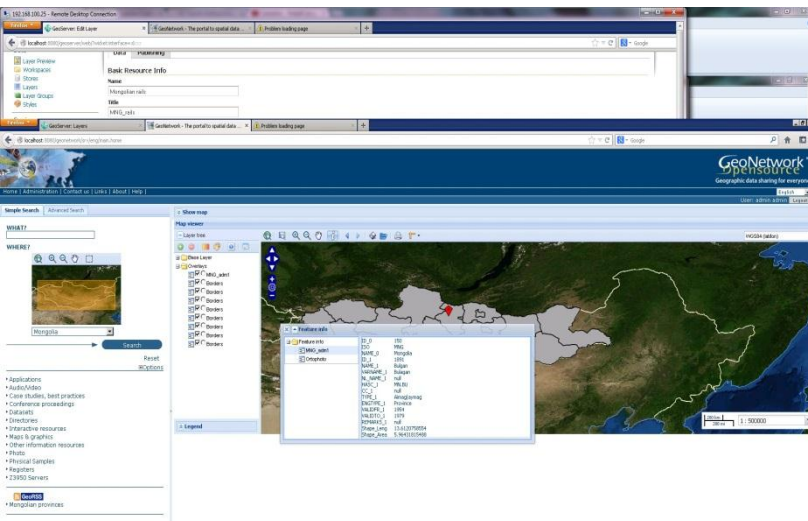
192.168.100.25 - Remote Desktop Connection

GeoServer: Edit Layer | GeoNetwork - The portal to spatial data ... | Problem loading page

localhost:8080/geoserver/web/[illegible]

Layer Preview
Workspaces
Stores
Layers
Layer Groups
Styles

Data | Publishing

Basic Resource Info

Name
Mongolian rails
Title
MNG_rails

GeoServer: Layers | GeoNetwork - The portal to spatial data ... | Problem loading page

localhost:8080/geonetwork/srv/eng/main.home

Google

GeoNetwork opensource
Geographic data sharing for everyone

Home | Administration | Contact us | Links | About | Help |

English
User: admin admin Logout

Simple Search | Advanced Search

WHAT?

WHERE?

Mongolia

Search

Reset
Options

Applications
Audio/Video
Case studies, best practices
Conference proceedings
Datasets
Directories
Interactive resources
Maps & graphics
Other information resources
Photo
Physical Samples
Registers
23950 Servers

GeoRSS
Mongolian provinces

Show map

Map viewer

Layer tree

Base Layer
Overlays
MNG_adm1
Borders
Borders
Borders
Borders
Borders
Borders
Borders
Borders
Borders

Legend

WGS84 (lat/lon)

Feature info

Feature info
MNG_adm1
Orthophoto

| | |
|---|---|
| ID_0 | 150 |
| ISO | MNG |
| NAME_0 | Mongolia |
| ID_1 | 1991 |
| NAME_1 | Bulgan |
| VARNAME_1 | Bulagan |
| NL_NAME_1 | null |
| HASC_1 | MN.BU |
| CC_1 | null |
| TYPE_1 | Aimag|aymag |
| ENGTYPE_1 | Province |
| VALIDFR_1 | 1994 |
| VALIDTO_1 | 1979 |
| REMARKS_1 | null |
| Shape_Leng | 13.6120758854 |
| Shape_Area | 5.96431815488 |

1 : 500000